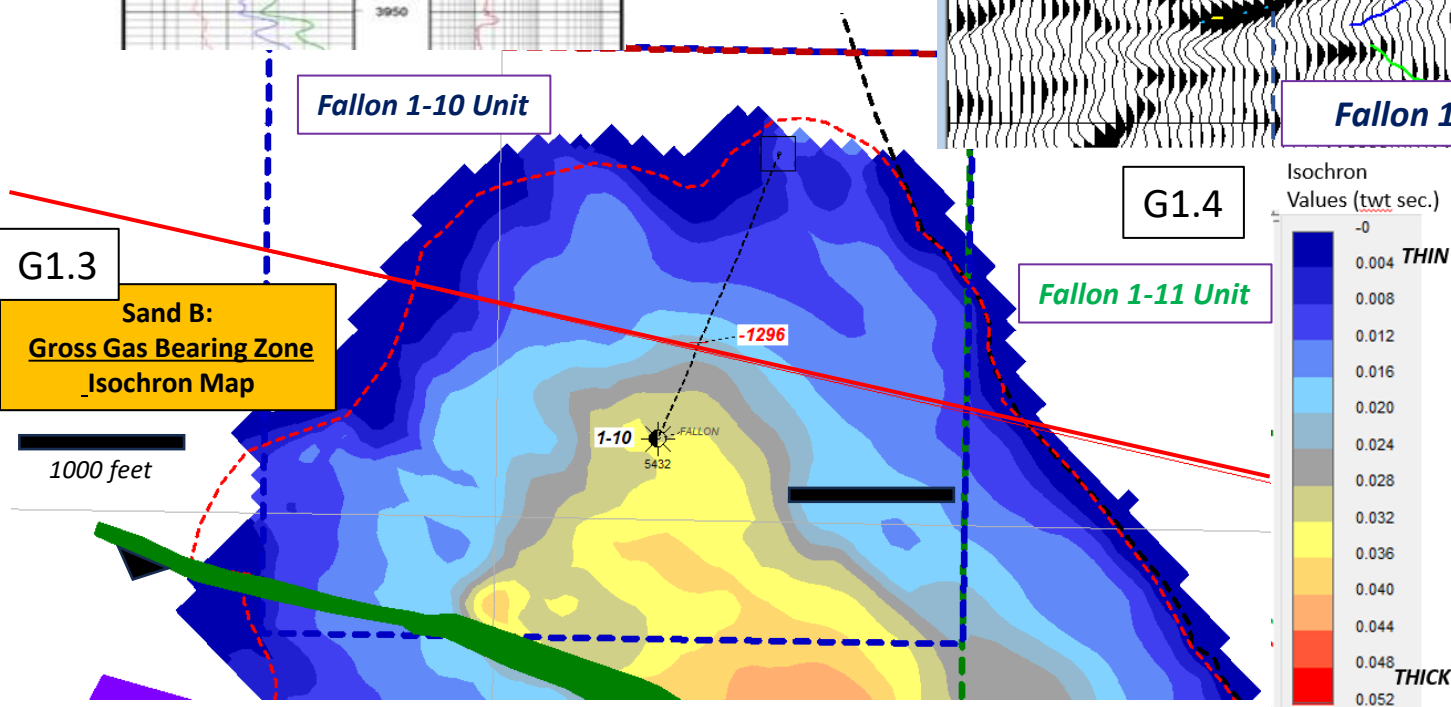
3950

Fallon 1-10 Unit

Fallon 1

Isochron Values (twt sec.)

G1.4

G1.3

Sand B:
Gross Gas Bearing Zone
Isochron Map

Fallon 1-11 Unit

-1296

1000 feet

1-10
FALLON
5432

-0
0.004 THIN
0.008
0.012
0.016
0.020
0.024
0.028
0.032
0.036
0.040
0.044
0.048 THICK
0.052